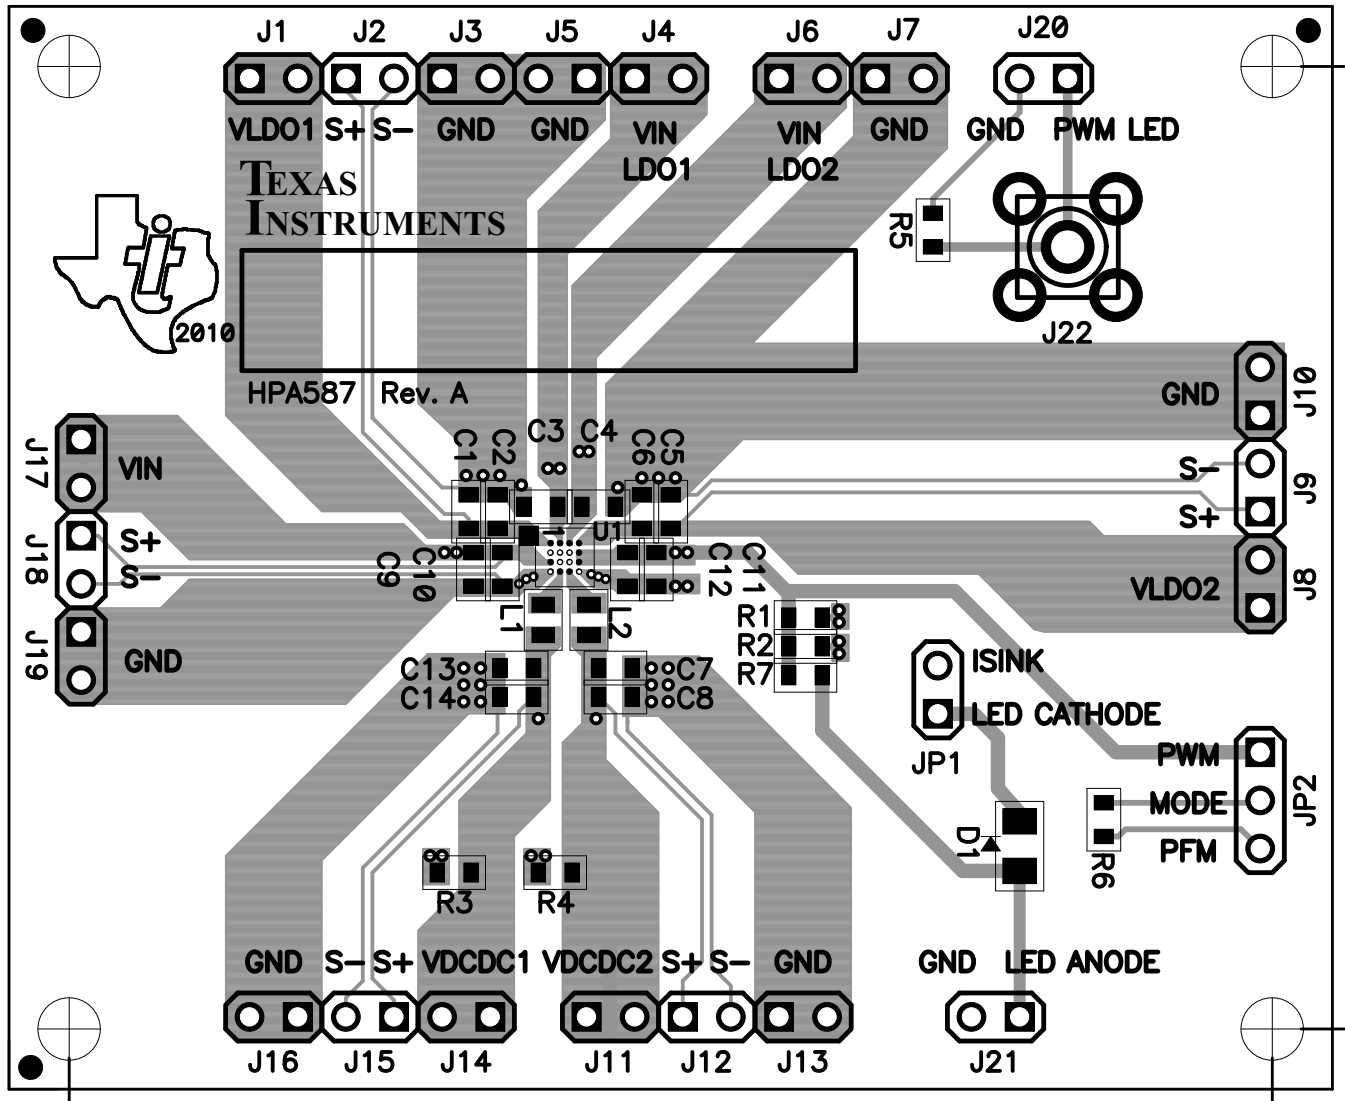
J1 J2 J3 J5 J4 J6 J7 J20

VLDO1 S+ S− GND GND VIN LDO1 VIN LDO2 GND GND PWM LED

TEXAS INSTRUMENTS

R5

2010

J22

HPA587 Rev. A

GND J10

J17 VIN

C1 C2 C3 C4 C6 C5

S− J9 S+

J18 S+ S−

C9 C10 U1 C12 C11

VLDO2 J8

L1 L2

R1 R2 R7

J19 GND

ISINK

C13 C14 C7 C8

LED CATHODE

JP1

PWM MODE PFM JP2

D1 R6

R3 R4

GND S− S+ VDCDC1 VDCDC2 S+ S− GND GND LED ANODE

J16 J15 J14 J11 J12 J13 J21